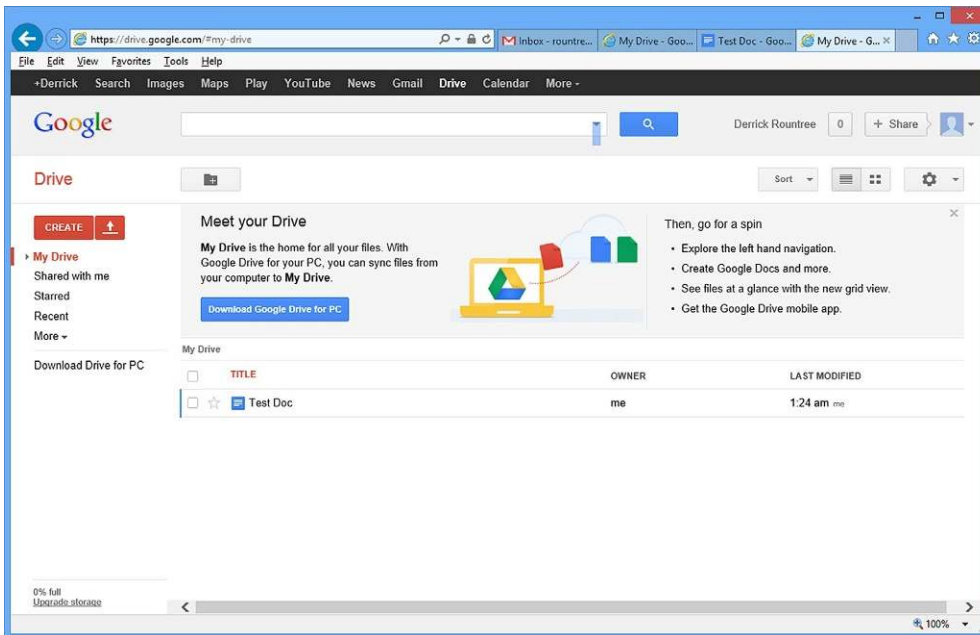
https://drive.google.com/#my-drive

Inbox - rountre... My Drive - Goo... Test Doc - Goo... My Drive - G...

File Edit View Favorites Tools Help

+Derrick Search Images Maps Play YouTube News Gmail Drive Calendar More

Google

Derrick Rountree 0 + Share

Drive

Sort

CREATE

My Drive
Shared with me
Starred
Recent
More

Download Drive for PC

Meet your Drive

**My Drive** is the home for all your files. With Google Drive for your PC, you can sync files from your computer to **My Drive**.

Download Google Drive for PC

Then, go for a spin

- Explore the left hand navigation.
- Create Google Docs and more.
- See files at a glance with the new grid view.
- Get the Google Drive mobile app.

My Drive

| | TITLE | OWNER | LAST MODIFIED |
|---|---|---|---|
| | Test Doc | me | 1:24 am me |

0% full
Upgrade storage

100%